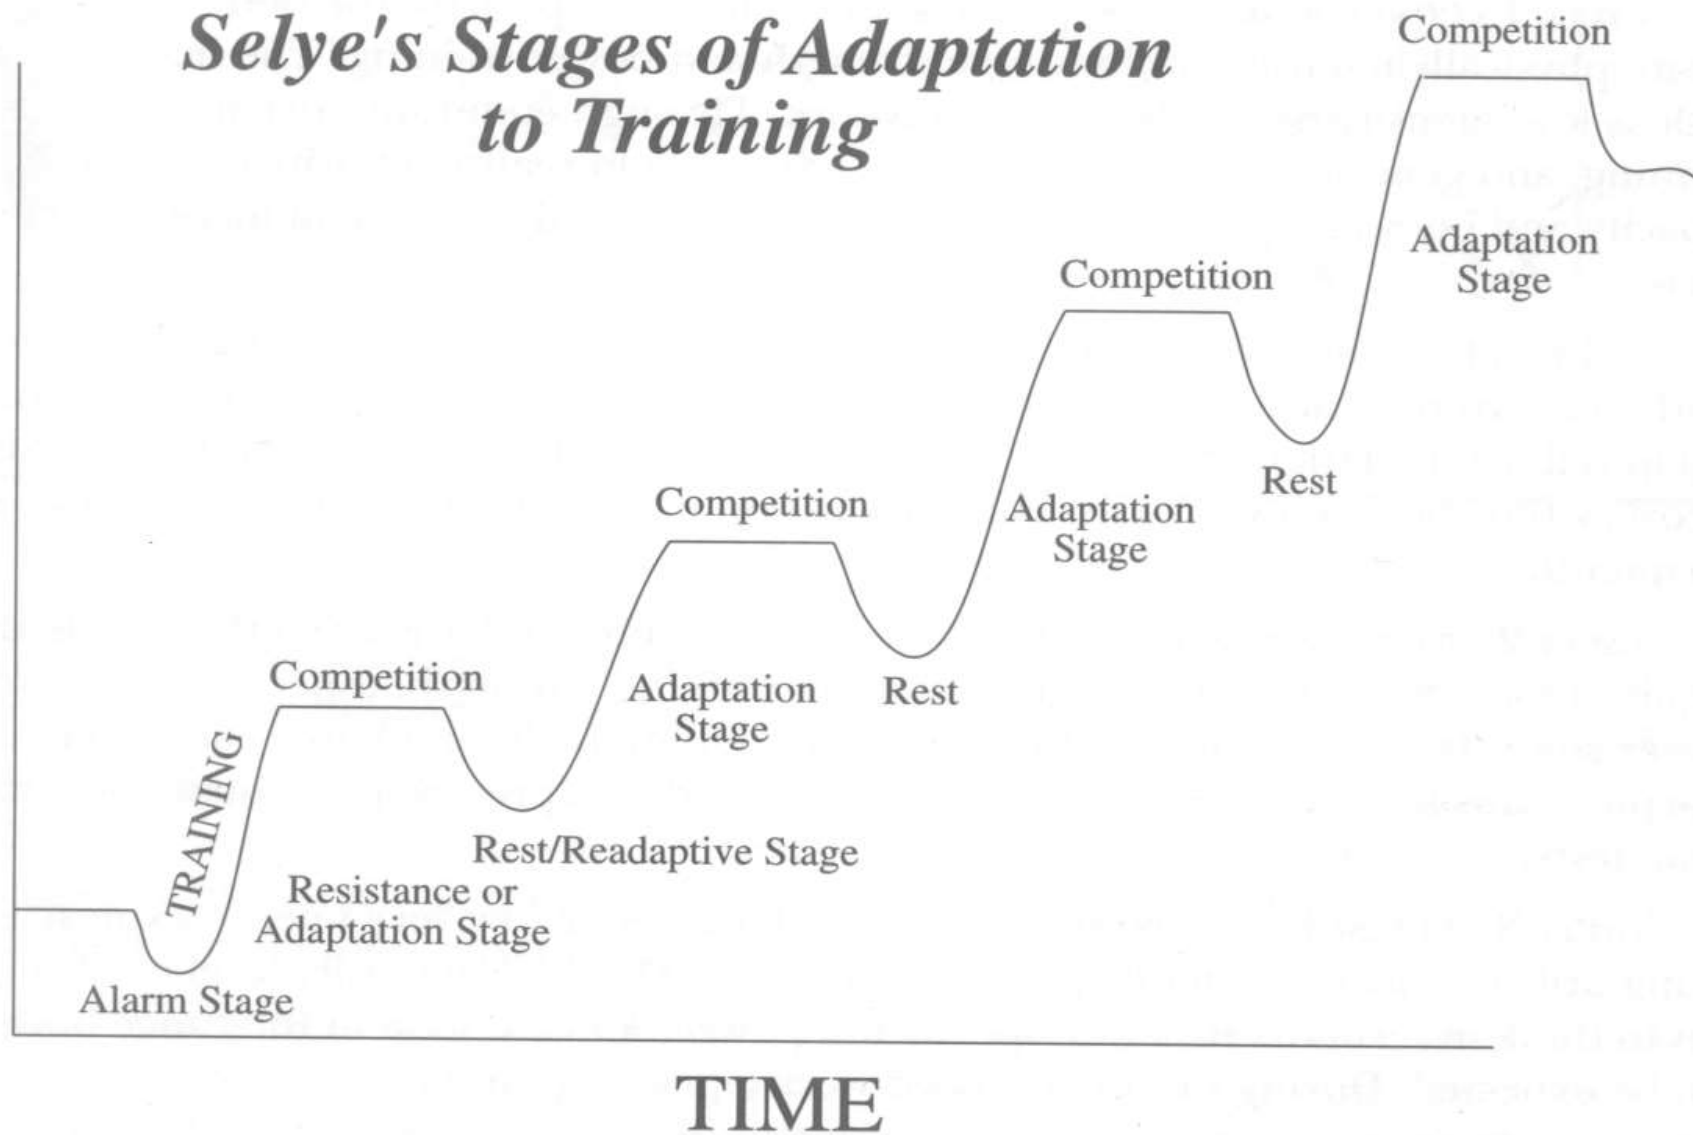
Selye's Stages of Adaptation to Training

Competition

Adaptation Stage

Competition

Rest

Adaptation Stage

Competition

Rest

Adaptation Stage

Competition

TRAINING

Rest/Readaptive Stage

Resistance or Adaptation Stage

Alarm Stage

TIME